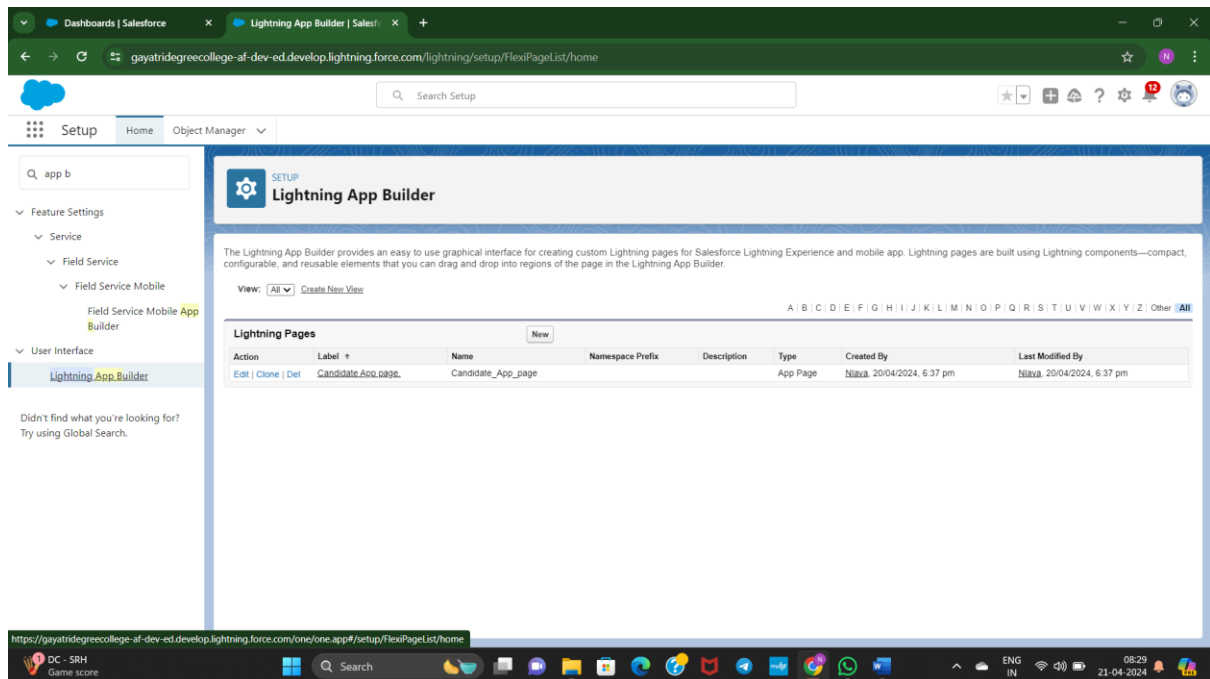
Dashboards | Salesforce
Lightning App Builder | Salesfo
gayatridegreecollege-af-dev-ed.develop.lightning.force.com/lightning/setup/FlexiPageList/home

Search Setup

12

Setup
Home
Object Manager

app b

Feature Settings
Service
Field Service
Field Service Mobile
Field Service Mobile App Builder
User Interface
Lightning App Builder

Didn't find what you're looking for? Try using Global Search.

SETUP
Lightning App Builder

The Lightning App Builder provides an easy to use graphical interface for creating custom Lightning pages for Salesforce Lightning Experience and mobile app. Lightning pages are built using Lightning components—compact, configurable, and reusable elements that you can drag and drop into regions of the page in the Lightning App Builder.

View: All Create New View

A | B | C | D | E | F | G | H | I | J | K | L | M | N | O | P | Q | R | S | T | U | V | W | X | Y | Z | Other All

Lightning Pages
New

| Action | Label ↑ | Name | Namespace Prefix | Description | Type | Created By | Last Modified By |
|---|---|---|---|---|---|---|---|
| Edit \| Clone \| Del | Candidate App page. | Candidate_App_page | | | App Page | Nlava, 20/04/2024, 6:37 pm | Nlava, 20/04/2024, 6:37 pm |

https://gayatridegreecollege-af-dev-ed.develop.lightning.force.com/one/one.app#/setup/FlexiPageList/home

DC - SRH
Game score
Search
ENG IN
08:29
21-04-2024